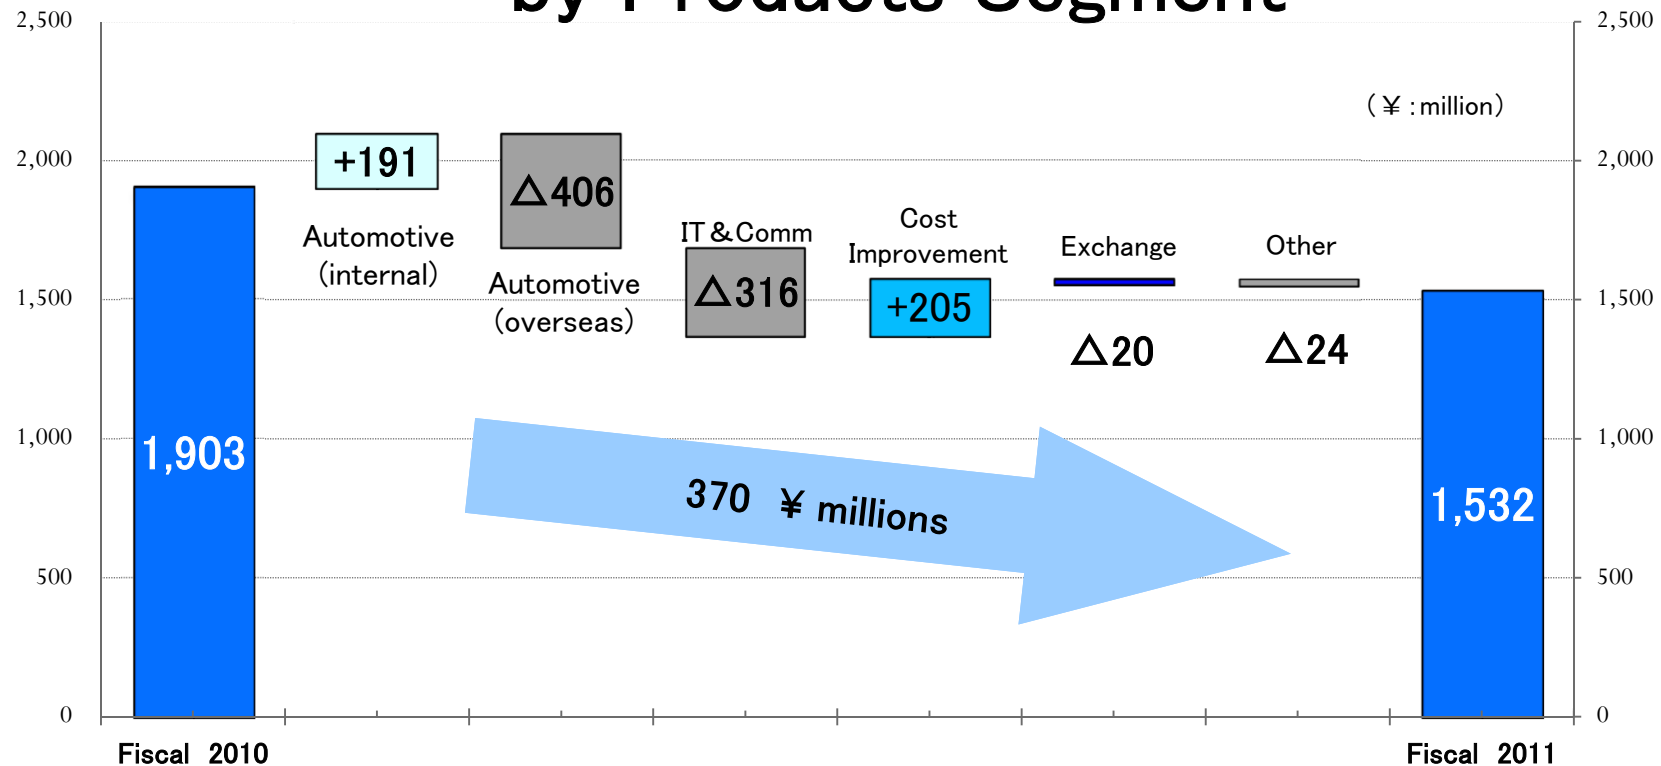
by Products Segment

2,500
2,000
1,500
1,000
500
0

2,500
2,000
1,500
1,000
500
0

(¥ : million)

1,903

+191
Automotive (internal)

△406
Automotive (overseas)

IT & Comm
△316

Cost Improvement
+205

Exchange
△20

Other
△24

370 ¥ millions

1,532

Fiscal 2010

Fiscal 2011